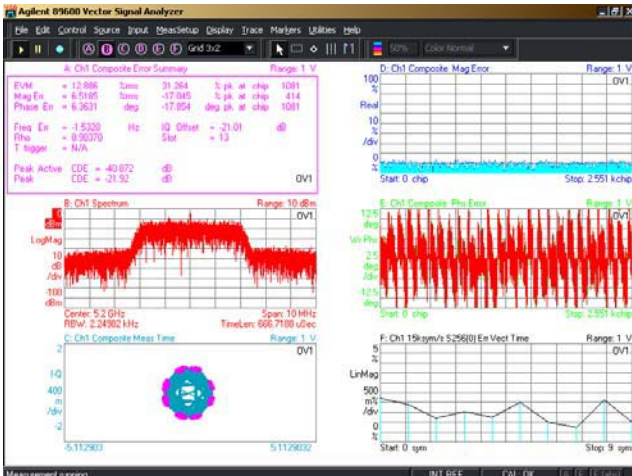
Agilent 89600 Vector Signal Analyzer

File Edit Control Source Input MeasSetup Display Trace Markers Utilities Help

A B C D E F Grid 3x2

50% Color Normal

A: Ch1 Composite Error Summary Range: 1 V

| EVM | = 12.886 | %rms | 31.264 | % pk at chip | 1081 |
|---|---|---|---|---|---|
| Mag Err | = 6.5185 | %rms | -17.045 | % pk at chip | 414 |
| Phase Err | = 6.3631 | deg | -17.854 | deg pk at chip | 1081 |

Freq Err = -1.5320 Hz IQ Offset = -21.01 dB
Rho = 0.98370 Slot = 13
T trigger = N/A

Peak Active CDE = -40.072 dB
Peak CDE = -21.92 dB

OV1

D: Ch1 Composite Mag Error Range: 1 V
100 % Real 10 % /div 0 %
OV1
Start: 0 chip Stop: 2.551 kchip

B: Ch1 Spectrum Range: 10 dBm
0 dBm LogMag 10 dB /div -100 dBm
OV1
Center: 5.2 GHz Span: 10 MHz
RBW: 2.24982 kHz TimeLen: 666.7188 uSec

E: Ch1 Composite Phs Error Range: 1 V
12.5 deg Wr Phs 2.5 deg /div -12.5 deg
OV1
Start: 0 chip Stop: 2.551 kchip

C: Ch1 Composite Meas Time Range: 1 V
2 I-Q 400 m /div -2
OV1
-5.112903 5.1129032

F: Ch1 15ksym/s S256(0) Err Vect Time Range: 1 V
5 % LinMag 500 m% /div 0 %
OV1
Start: 0 sym Stop: 9 sym

Measurement running INT REF CAL OK